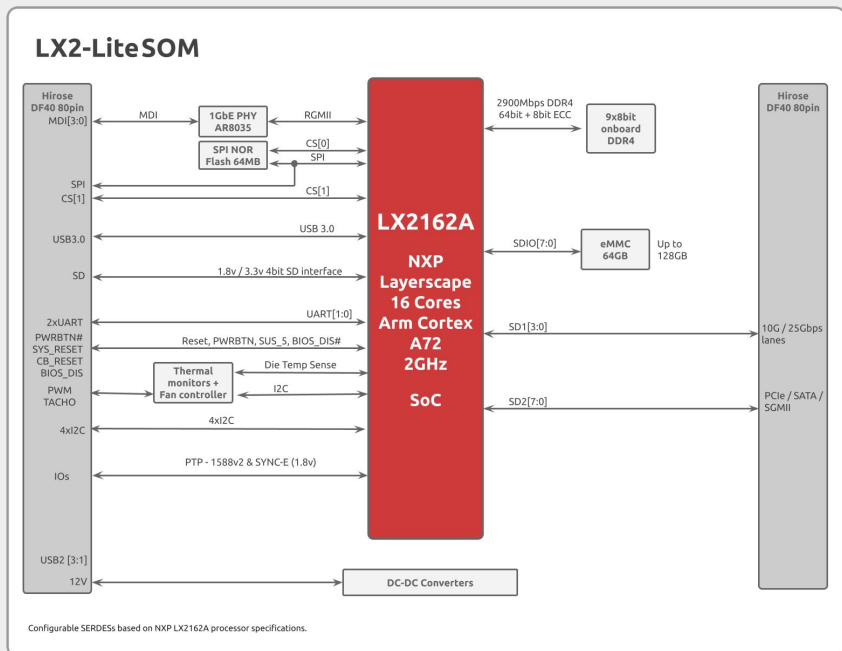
LX2-Lite SOM

Hirose DF40 80pin

MDI[3:0]

SPI
CS[1]

USB3.0

SD

2xUART
PWRBTN#
SYS_RESET
CB_RESET
BIOS_DIS

PWM
TACHO

4xI2C

IOs

USB2 [3:1]
12V

MDI

1GbE PHY AR8035

RGMII

SPI NOR Flash 64MB

CS[0]
SPI

CS[1]

USB 3.0

1.8v / 3.3v 4bit SD interface

UART[1:0]

Reset, PWRBTN, SUS_5, BIOS_DIS#

Thermal monitors + Fan controller

Die Temp Sense

I2C

4xI2C

PTP - 1588v2 & SYNC-E (1.8v)

DC-DC Converters

LX2162A

NXP Layerscape 16 Cores Arm Cortex A72 2GHz

SoC

2900Mbps DDR4 64bit + 8bit ECC

9x8bit onboard DDR4

SDIO[7:0]

eMMC 64GB

Up to 128GB

SD1[3:0]

SD2[7:0]

Hirose DF40 80pin

10G / 25Gbps lanes

PCIe / SATA / SGMII

Configurable SERDESs based on NXP LX2162A processor specifications.